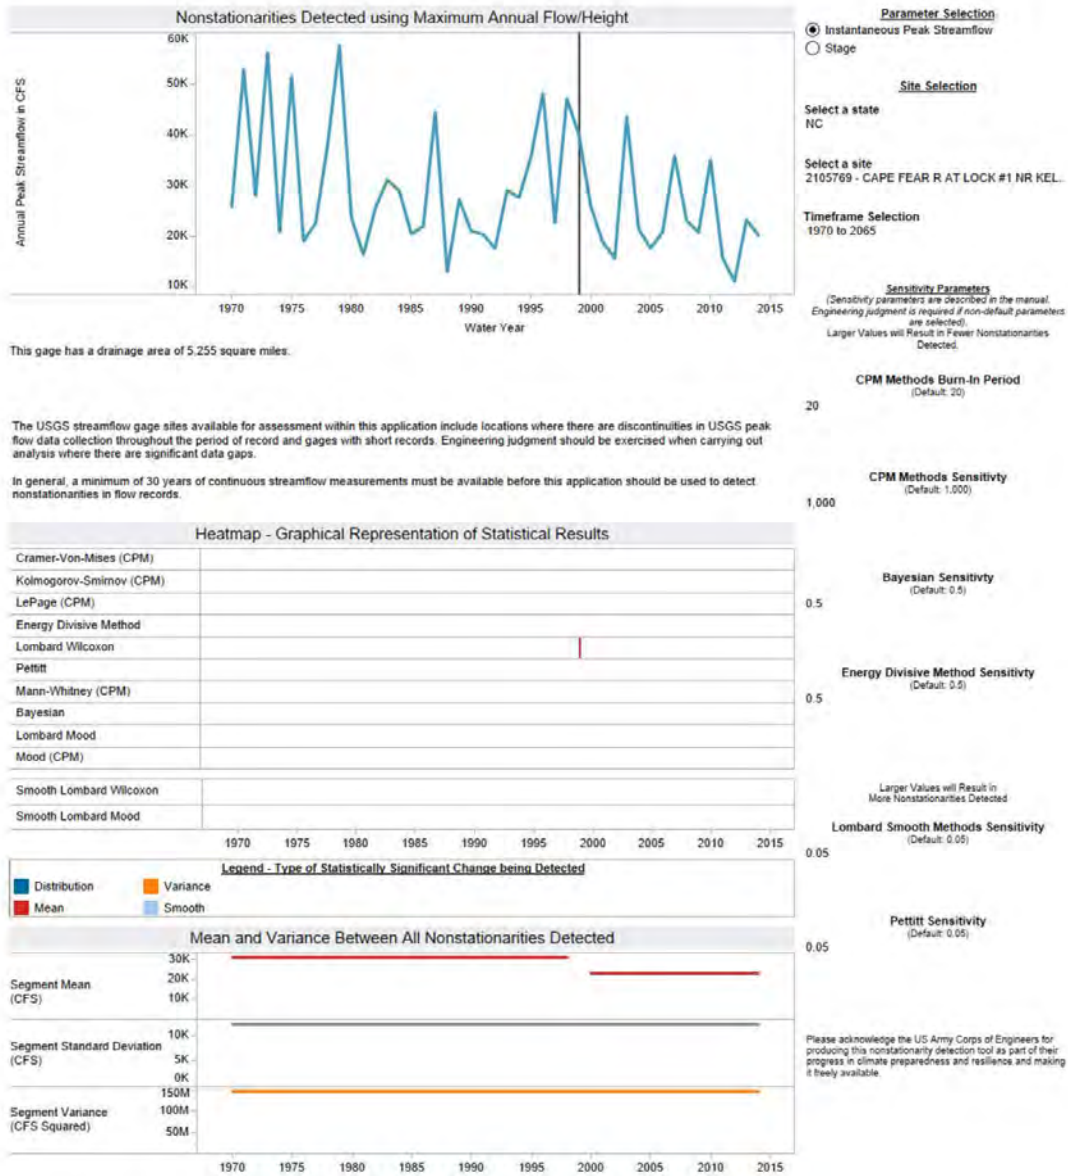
Nonstationarities Detected using Maximum Annual Flow/Height

Annual Peak Streamflow in CFS

60K
50K
40K
30K
20K
10K

1970 1975 1980 1985 1990 1995 2000 2005 2010 2015

Water Year

This gage has a drainage area of 5,255 square miles.

The USGS streamflow gage sites available for assessment within this application include locations where there are discontinuities in USGS peak flow data collection throughout the period of record and gages with short records. Engineering judgment should be exercised when carrying out analysis where there are significant data gaps.

In general, a minimum of 30 years of continuous streamflow measurements must be available before this application should be used to detect nonstationarities in flow records.

Heatmap - Graphical Representation of Statistical Results

Cramer-Von-Mises (CPM)
Kolmogorov-Smirnov (CPM)
LePage (CPM)
Energy Divisive Method
Lombard Wilcoxon
Pettitt
Mann-Whitney (CPM)
Bayesian
Lombard Mood
Mood (CPM)

Smooth Lombard Wilcoxon
Smooth Lombard Mood

1970 1975 1980 1985 1990 1995 2000 2005 2010 2015

Legend - Type of Statistically Significant Change being Detected

Distribution
Mean
Variance
Smooth

Mean and Variance Between All Nonstationarities Detected

Segment Mean (CFS)
30K
20K
10K

Segment Standard Deviation (CFS)
10K
5K
0K

Segment Variance (CFS Squared)
150M
100M
50M

1970 1975 1980 1985 1990 1995 2000 2005 2010 2015

Parameter Selection
Instantaneous Peak Streamflow
Stage

Site Selection

Select a state
NC

Select a site
2105769 - CAPE FEAR R AT LOCK #1 NR KEL..

Timeframe Selection
1970 to 2065

Sensitivity Parameters
(Sensitivity parameters are described in the manual. Engineering judgment is required if non-default parameters are selected).
Larger Values will Result in Fewer Nonstationarities Detected.

CPM Methods Burn-In Period
(Default: 20)
20

CPM Methods Sensitivity
(Default: 1,000)
1,000

Bayesian Sensitivty
(Default: 0.5)
0.5

Energy Divisive Method Sensitivity
(Default: 0.5)
0.5

Larger Values will Result in More Nonstationarities Detected

Lombard Smooth Methods Sensitivity
(Default: 0.05)
0.05

Pettitt Sensitivity
(Default: 0.05)
0.05

Please acknowledge the US Army Corps of Engineers for producing this nonstationarity detection tool as part of their progress in climate preparedness and resilience and making it freely available.